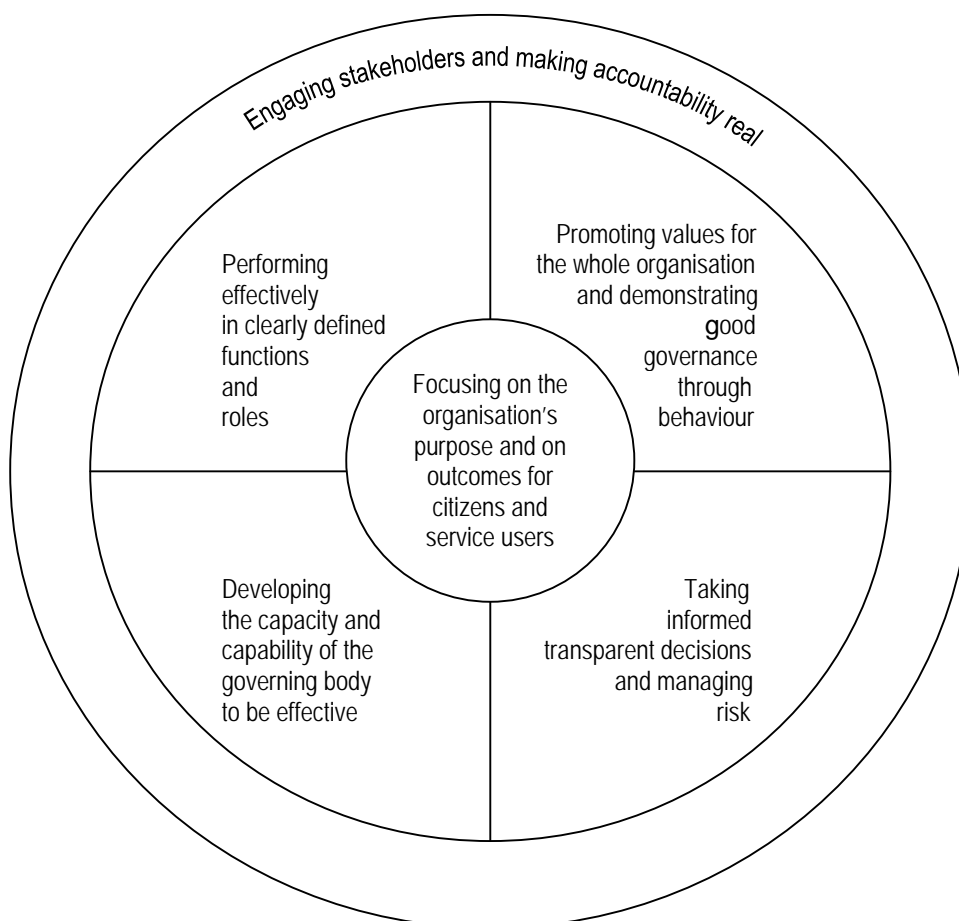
Engaging stakeholders and making accountability real

Performing effectively in clearly defined functions and roles

Promoting values for the whole organisation and demonstrating good governance through behaviour

Focusing on the organisation's purpose and on outcomes for citizens and service users

Developing the capacity and capability of the governing body to be effective

Taking informed transparent decisions and managing risk